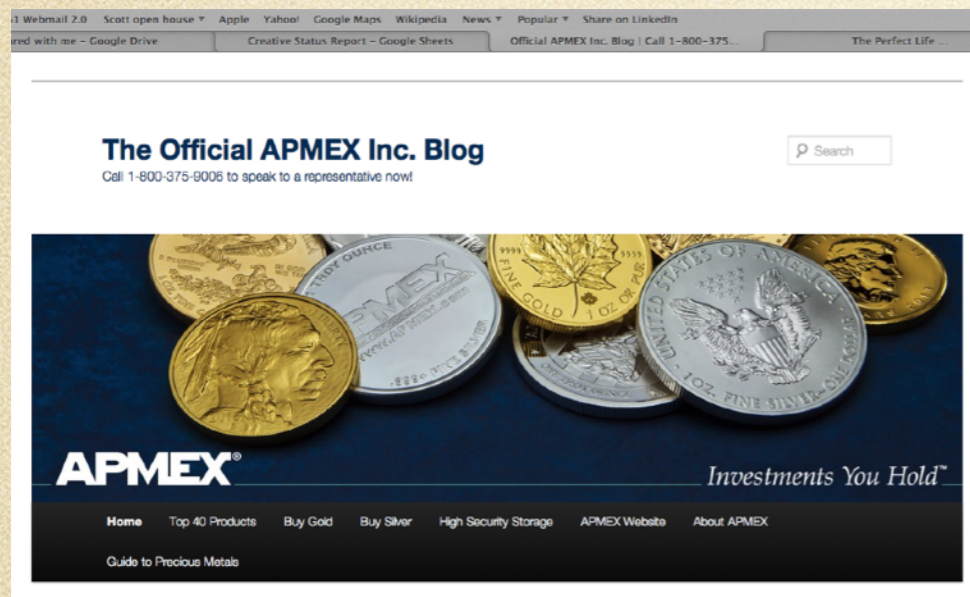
1 Webmail 2.0 Scott open house ▾ Apple Yahoo! Google Maps Wikipedia News ▾ Popular ▾ Share on LinkedIn

red with me – Google Drive | Creative Status Report – Google Sheets | Official APMEX Inc. Blog | Call 1-800-375... | The Perfect Life ...

The Official APMEX Inc. Blog

Call 1-800-375-9006 to speak to a representative now!

Search

TROY OUNCE APMEX WWW.APMEX.COM .9999 FINE SILVER

9999 FINE GOLD 1 OZ OR PUR 9999

UNITED STATES OF AMERICA 1 OZ. FINE SILVER ONE DOLLAR

LIBERTY

APMEX®

Investments You Hold™

Home Top 40 Products Buy Gold Buy Silver High Security Storage APMEX Website About APMEX

Guide to Precious Metals